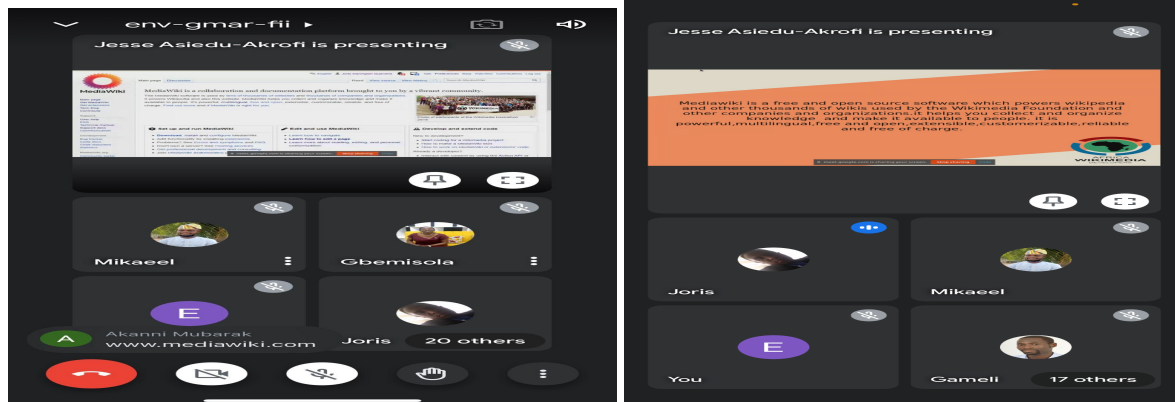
env-gmar-fii

Jesse Asiedu-Akrofi is presenting

MediaWiki

MediaWiki is a collaboration and documentation platform brought to you by a vibrant community.

Set up and run MediaWiki

Edit and use MediaWiki

Develop and extend code

Mikaeel

Gbemisola

E

Akanni Mubarak

www.mediawiki.com

Joris

20 others

Jesse Asiedu-Akrofi is presenting

Mediawiki is a free and open source software which powers wikipedia and other thousands of wikis used by the Wikimedia Foundation and other companies and organizations,it helps you collect and organize knowledge and make it available to people. it is powerful,multilingual,free,and open,extensible,customizable,reliable and free of charge.

WIKIMEDIA

Joris

Mikaeel

E

You

Gameli

17 others